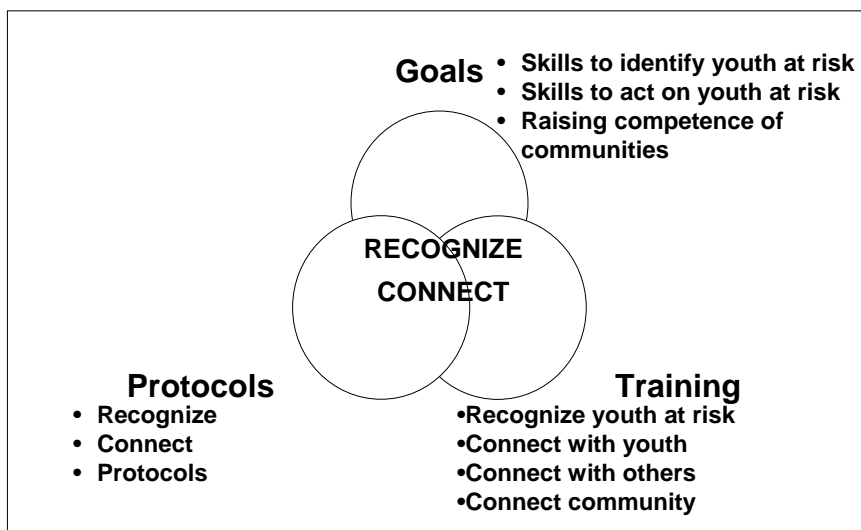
Goals
- Skills to identify youth at risk
- Skills to act on youth at risk
- Raising competence of communities

RECOGNIZE
CONNECT

Protocols
- Recognize
- Connect
- Protocols

Training
•Recognize youth at risk
•Connect with youth
•Connect with others
•Connect community